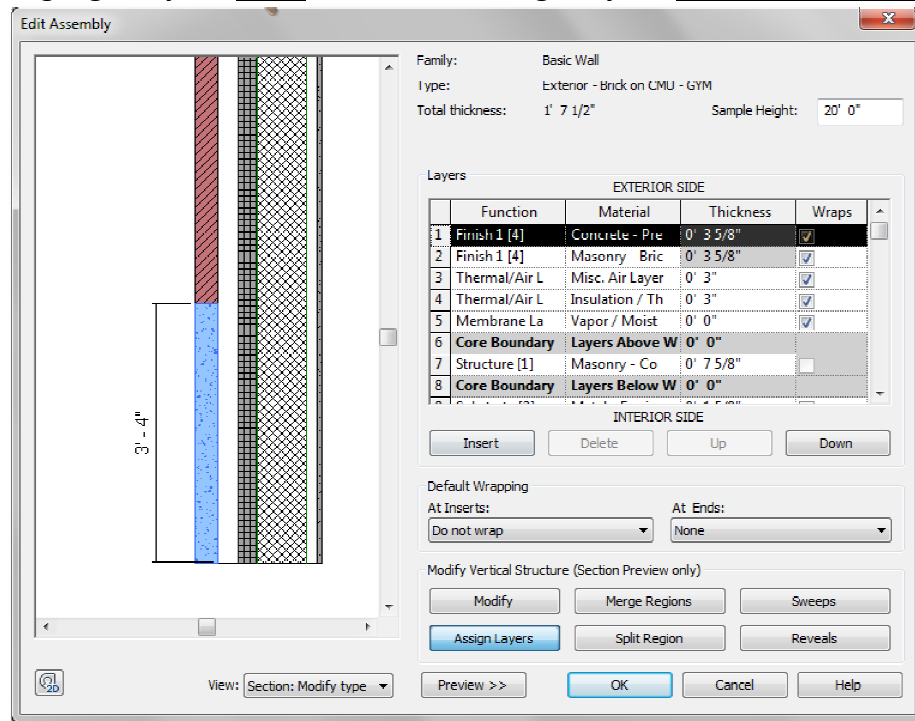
Edit Assembly

Family: Basic Wall
Type: Exterior - Brick on CMU - GYM
Total thickness: 1' 7 1/2"
Sample Height: 20' 0"

Layers
EXTERIOR SIDE

| | Function | Material | Thickness | Wraps |
|---|---|---|---|---|
| 1 | Finish 1 [4] | Concrete - Pre | 0' 3 5/8" | ☑ |
| 2 | Finish 1 [4] | Masonry Bric | 0' 3 5/8" | ☑ |
| 3 | Thermal/Air L | Misc. Air Layer | 0' 3" | ☑ |
| 4 | Thermal/Air L | Insulation / Th | 0' 3" | ☑ |
| 5 | Membrane La | Vapor / Moist | 0' 0" | ☑ |
| 6 | Core Boundary | Layers Above W | 0' 0" | |
| 7 | Structure [1] | Masonry - Co | 0' 7 5/8" | ☐ |
| 8 | Core Boundary | Layers Below W | 0' 0" | |

INTERIOR SIDE

Insert Delete Up Down

Default Wrapping
At Inserts: Do not wrap
At Ends: None

Modify Vertical Structure (Section Preview only)
Modify Merge Regions Sweeps
Assign Layers Split Region Reveals

3' - 4"

View: Section: Modify type
Preview >> OK Cancel Help